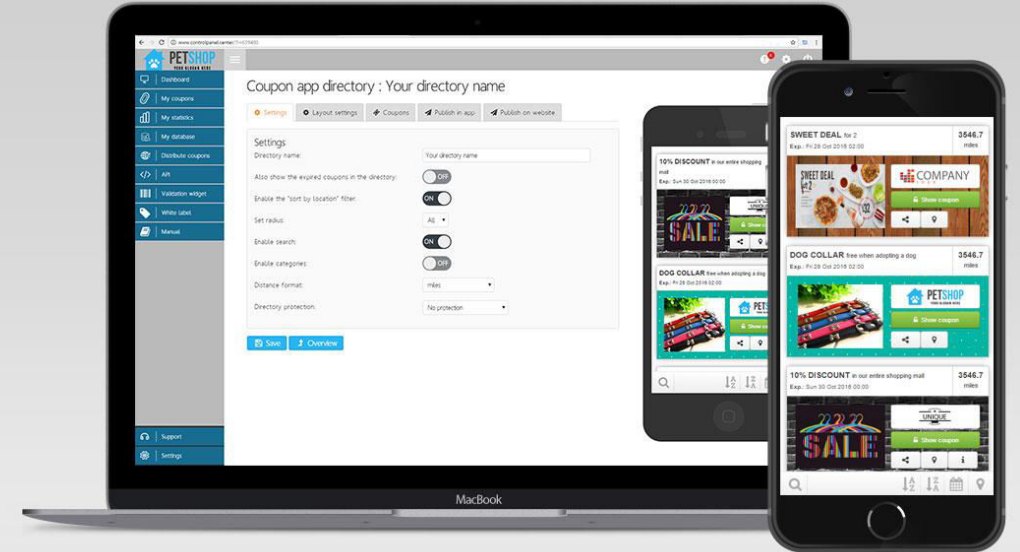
www.controlpanel.center/?l=cf5480

PETSHOP
YOUR SLOGAN HERE

Dashboard
My coupons
My statistics
My database
Distribute coupons
API
Validation widget
White label
Manual

Support
Settings

Coupon app directory : Your directory name

Settings | Layout settings | Coupons | Publish in app | Publish on website

Settings

Directory name: Your directory name
Also show the expired coupons in the directory: OFF
Enable the "sort by location" filter: ON
Set radius: All
Enable search: ON
Enable categories: OFF
Distance format: miles
Directory protection: No protection

Save | Overview

10% DISCOUNT in our entire shopping mall
Exp.: Sun 30 Oct 2016 00:00
SALE
Show coupon

DOG COLLAR free when adopting a dog
Exp.: Fri 28 Oct 2016 02:00
PETSHOP

SWEET DEAL for 2
Exp.: Fri 28 Oct 2016 02:00
3546.7 miles
COMPANY
Show coupon

DOG COLLAR free when adopting a dog
Exp.: Fri 28 Oct 2016 02:00
3546.7 miles
PETSHOP
Show coupon

10% DISCOUNT in our entire shopping mall
Exp.: Sun 30 Oct 2016 00:00
3546.7 miles
UNIQUE
SALE
Show coupon

MacBook